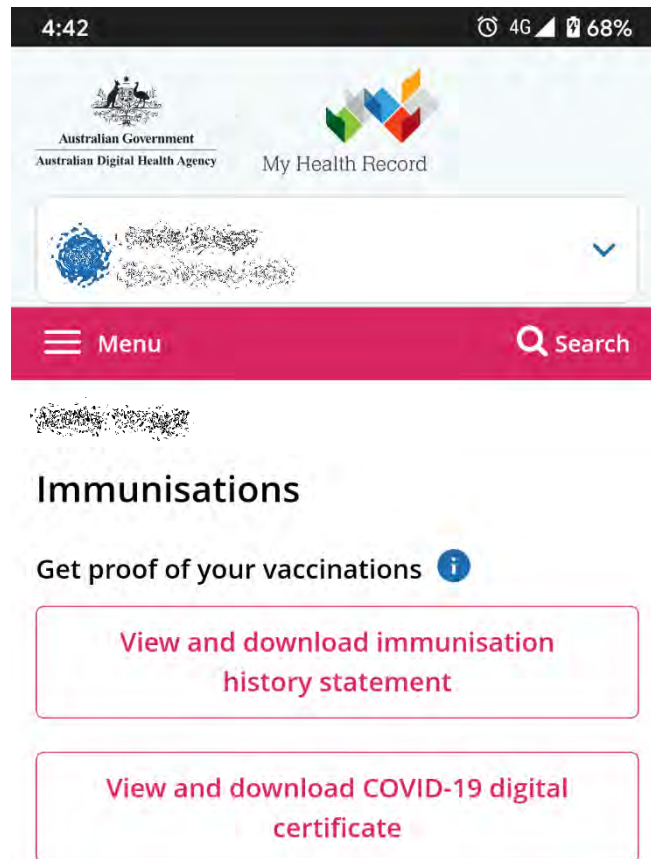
4:42 4G 68%

Australian Government
Australian Digital Health Agency

My Health Record

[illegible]
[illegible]

Menu

Search

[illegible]

Immunisations

Get proof of your vaccinations

View and download immunisation history statement

View and download COVID-19 digital certificate